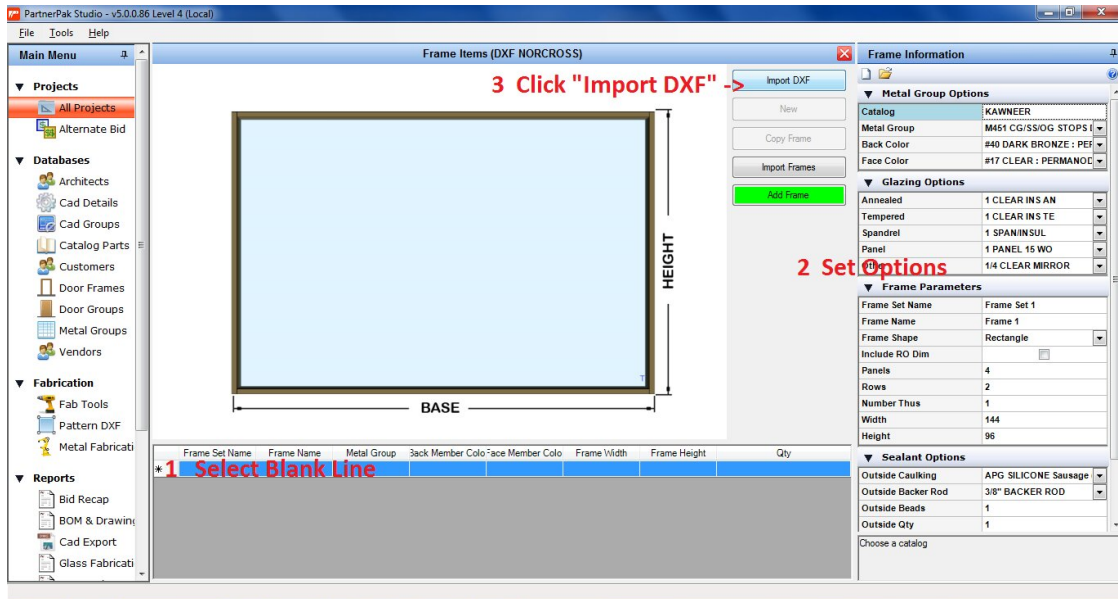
PartnerPak Studio - v5.0.0.86 Level 4 (Local)

File Tools Help

Main Menu

Projects
All Projects
Alternate Bid

Databases
Architects
Cad Details
Cad Groups
Catalog Parts
Customers
Door Frames
Door Groups
Metal Groups
Vendors

Fabrication
Fab Tools
Pattern DXF
Metal Fabricati

Reports
Bid Recap
BOM & Drawing
Cad Export
Glass Fabricati

Frame Items (DXF NORCROSS)

3 Click "Import DXF" ->

Import DXF
New
Copy Frame
Import Frames
Add Frame

HEIGHT

BASE

| Frame Set Name | Frame Name | Metal Group | Back Member Colo | Face Member Colo | Frame Width | Frame Height | Qty |
|---|---|---|---|---|---|---|---|
| * 1 Select Blank Line | | | | | | | |

Frame Information

Metal Group Options
| Catalog | KAWNEER |
|---|---|
| Metal Group | M451 CG/SS/OG STOPS I |
| Back Color | #40 DARK BRONZE : PEF |
| Face Color | #17 CLEAR : PERMANOD |

Glazing Options
| Annealed | 1 CLEAR INS AN |
|---|---|
| Tempered | 1 CLEAR INS TE |
| Spandrel | 1 SPAN/INSUL |
| Panel | 1 PANEL 15 WO |
| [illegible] | 1/4 CLEAR MIRROR |

2 Set Options

Frame Parameters
| Frame Set Name | Frame Set 1 |
|---|---|
| Frame Name | Frame 1 |
| Frame Shape | Rectangle |
| Include RO Dim | |
| Panels | 4 |
| Rows | 2 |
| Number Thus | 1 |
| Width | 144 |
| Height | 96 |

Sealant Options
| Outside Caulking | APG SILICONE Sausage |
|---|---|
| Outside Backer Rod | 3/8" BACKER ROD |
| Outside Beads | 1 |
| Outside Qty | 1 |

Choose a catalog